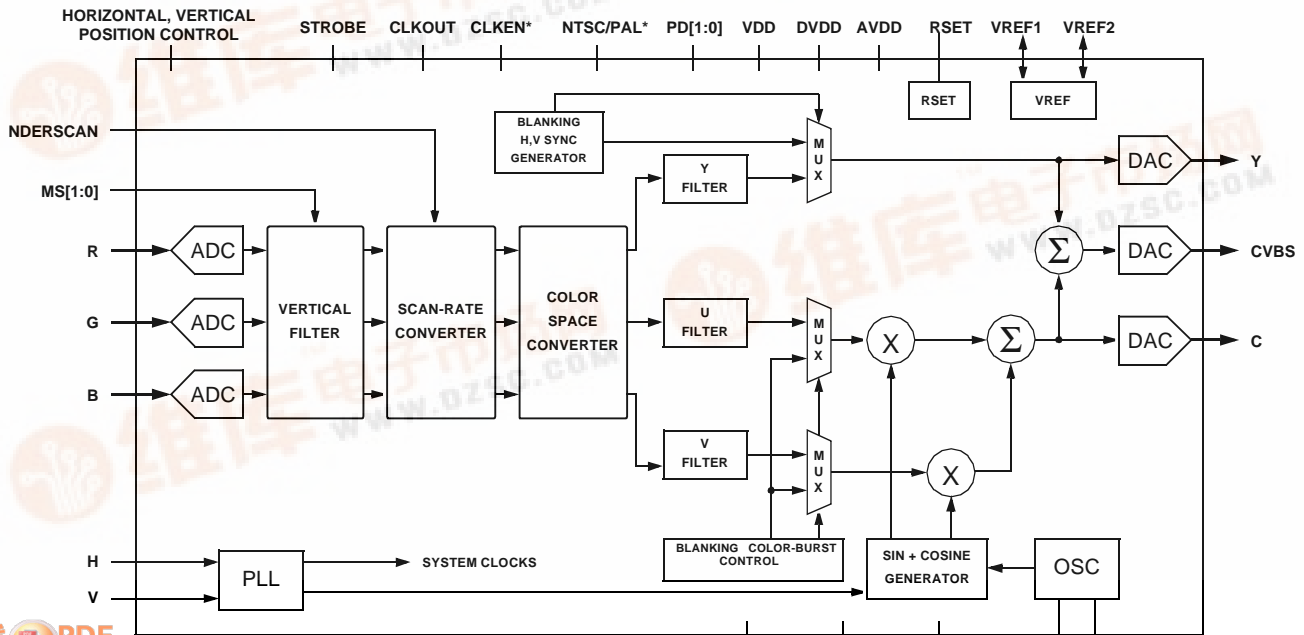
HORIZONTAL, VERTICAL POSITION CONTROL
STROBE
CLKOUT
CLKEN*
NTSC/PAL*
PD[1:0]
VDD
DVDD
AVDD
RSET
VREF1
VREF2
RSET
VREF
NDERSCAN
BLANKING H,V SYNC GENERATOR
MUX
DAC
Y
MS[1:0]
Y FILTER
R
ADC
VERTICAL FILTER
SCAN-RATE CONVERTER
COLOR SPACE CONVERTER
$\Sigma$
DAC
CVBS
G
ADC
U FILTER
MUX
X
$\Sigma$
DAC
C
B
ADC
V FILTER
MUX
X
BLANKING COLOR-BURST CONTROL
SIN + COSINE GENERATOR
OSC
H
PLL
SYSTEM CLOCKS
V
www.dzsc.com